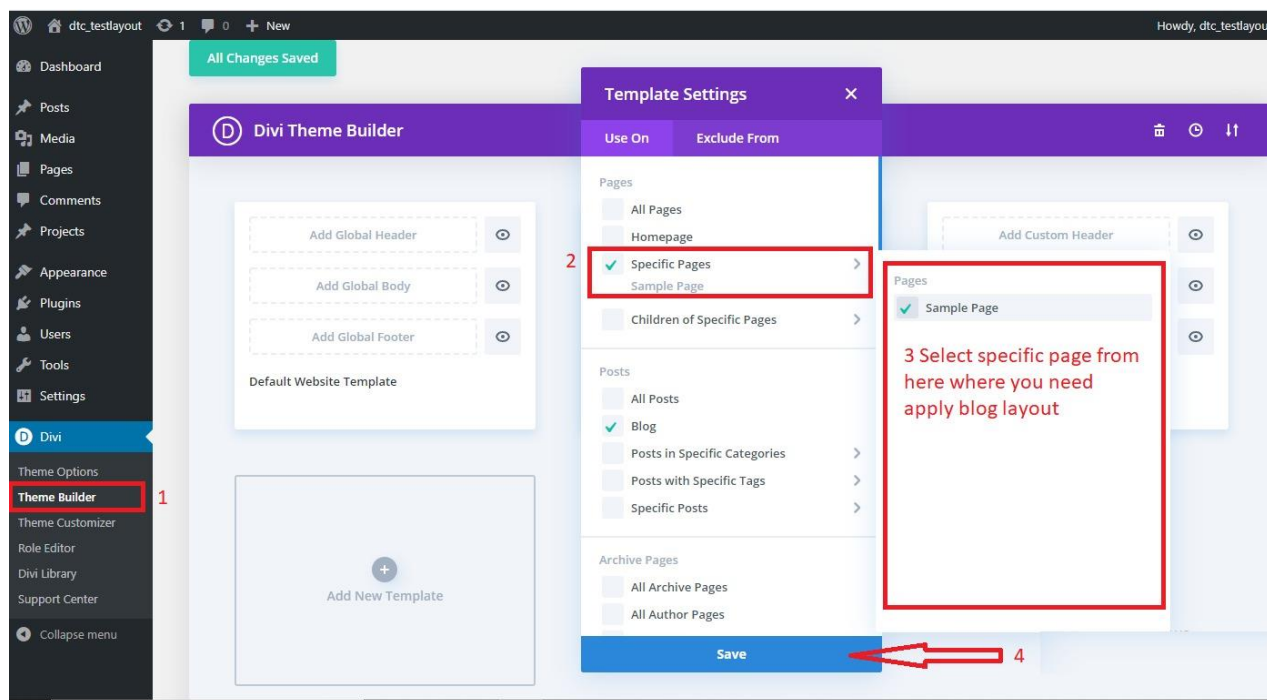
dtc_testlayout 1 0 + New

Howdy, dtc_testlayou

Dashboard
Posts
Media
Pages
Comments
Projects
Appearance
Plugins
Users
Tools
Settings
Divi
Theme Options
Theme Builder
Theme Customizer
Role Editor
Divi Library
Support Center
Collapse menu

1

All Changes Saved

Divi Theme Builder

Add Global Header
Add Global Body
Add Global Footer
Default Website Template

Add New Template

Template Settings

Use On
Exclude From

Pages
All Pages
Homepage
2
Specific Pages
Sample Page
Children of Specific Pages

Posts
All Posts
Blog
Posts in Specific Categories
Posts with Specific Tags
Specific Posts

Archive Pages
All Archive Pages
All Author Pages

Save

4

Pages
Sample Page

3 Select specific page from here where you need apply blog layout

Add Custom Header